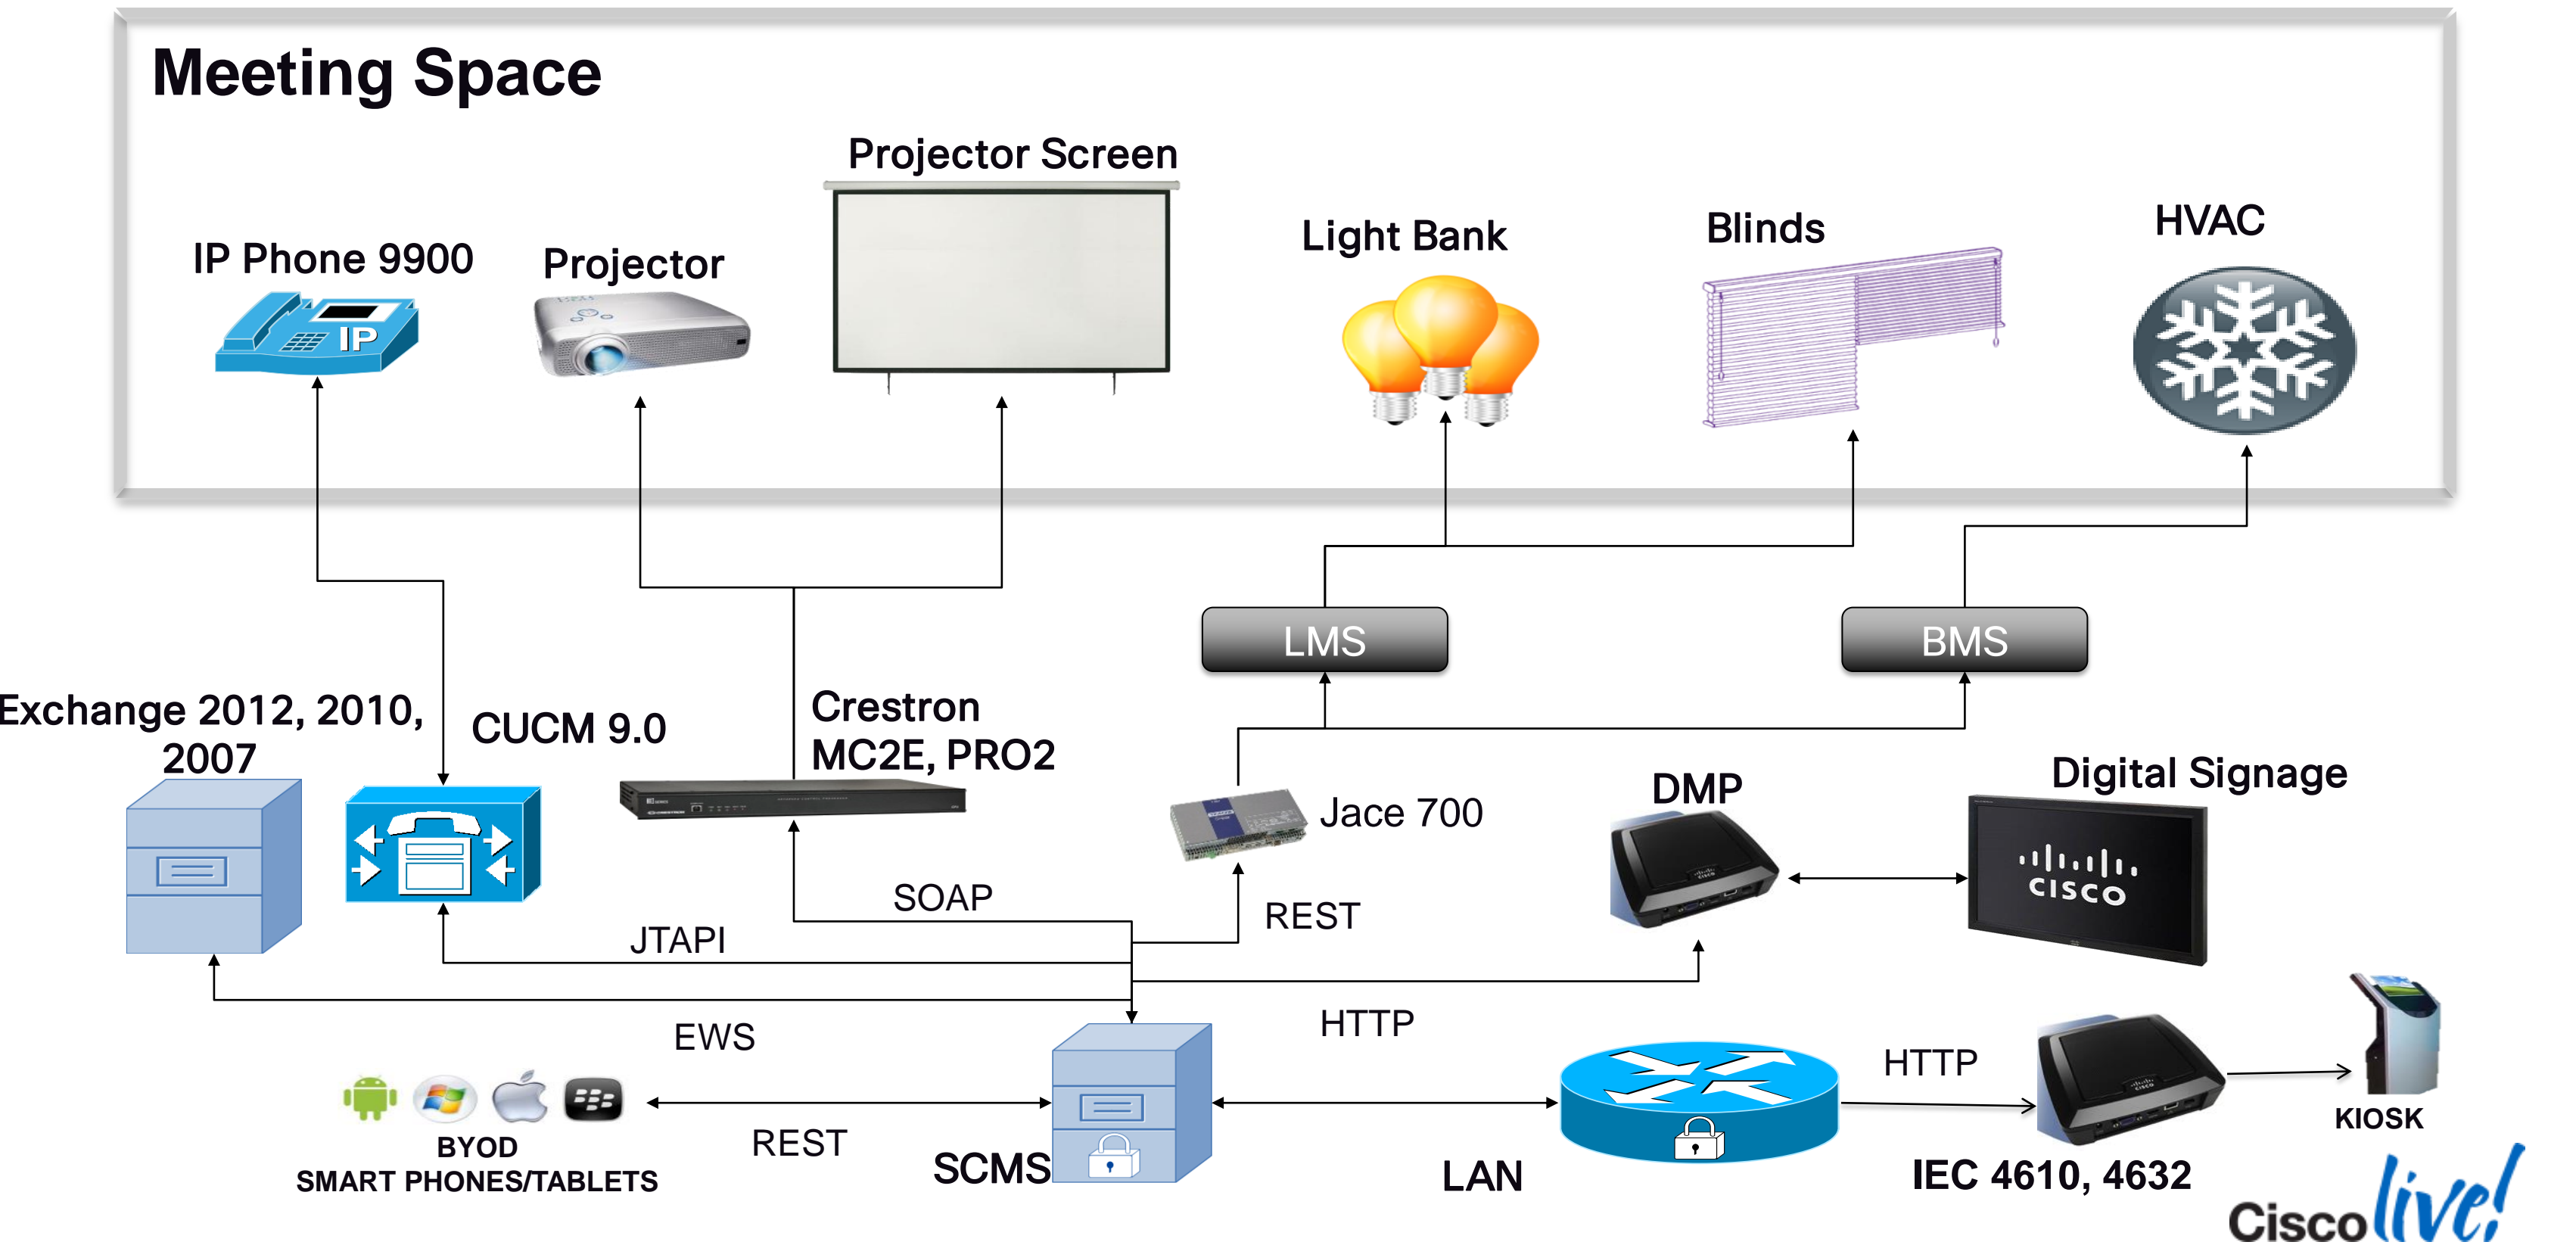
Meeting Space

Projector Screen

IP Phone 9900

Projector

Light Bank

Blinds

HVAC

IP

LMS

BMS

Exchange 2012, 2010, 2007

CUCM 9.0

Crestron MC2E, PRO2

Jace 700

DMP

Digital Signage

cisco

SOAP

REST

JTAPI

EWS

HTTP

HTTP

BYOD
SMART PHONES/TABLETS

REST

SCMS

LAN

IEC 4610, 4632

KIOSK

Cisco live!